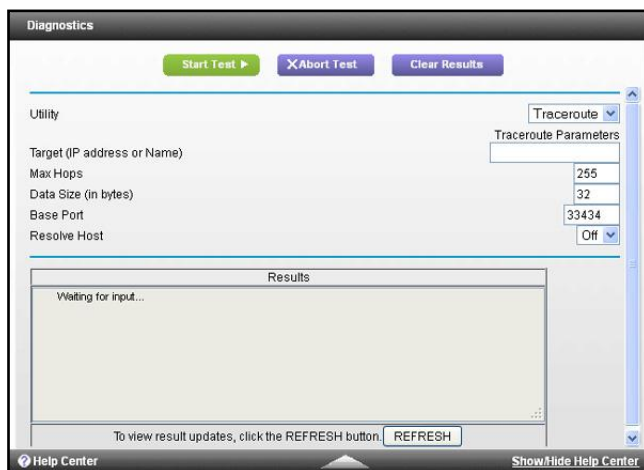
Diagnostics

Start Test ▶ XAbort Test Clear Results

Utility Traceroute

Traceroute Parameters

Target (IP address or Name)

Max Hops 255

Data Size (in bytes) 32

Base Port 33434

Resolve Host Off

| Results |
|---|
| Waiting for input... |

To view result updates, click the REFRESH button. REFRESH

Help Center

Show/Hide Help Center